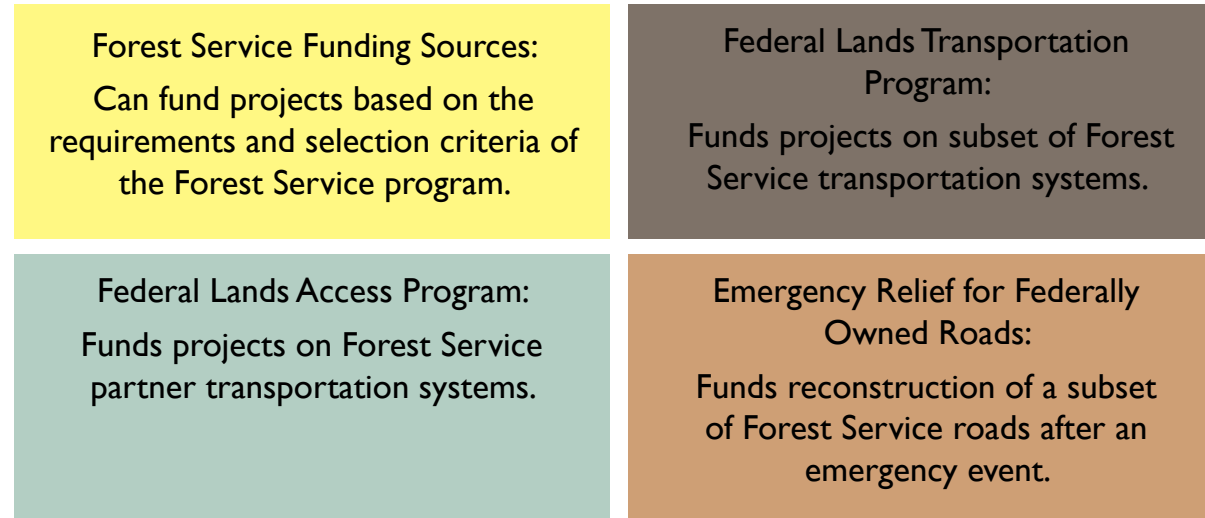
Forest Service Funding Sources:

Can fund projects based on the requirements and selection criteria of the Forest Service program.

Federal Lands Transportation Program:

Funds projects on subset of Forest Service transportation systems.

Federal Lands Access Program:

Funds projects on Forest Service partner transportation systems.

Emergency Relief for Federally Owned Roads:

Funds reconstruction of a subset of Forest Service roads after an emergency event.